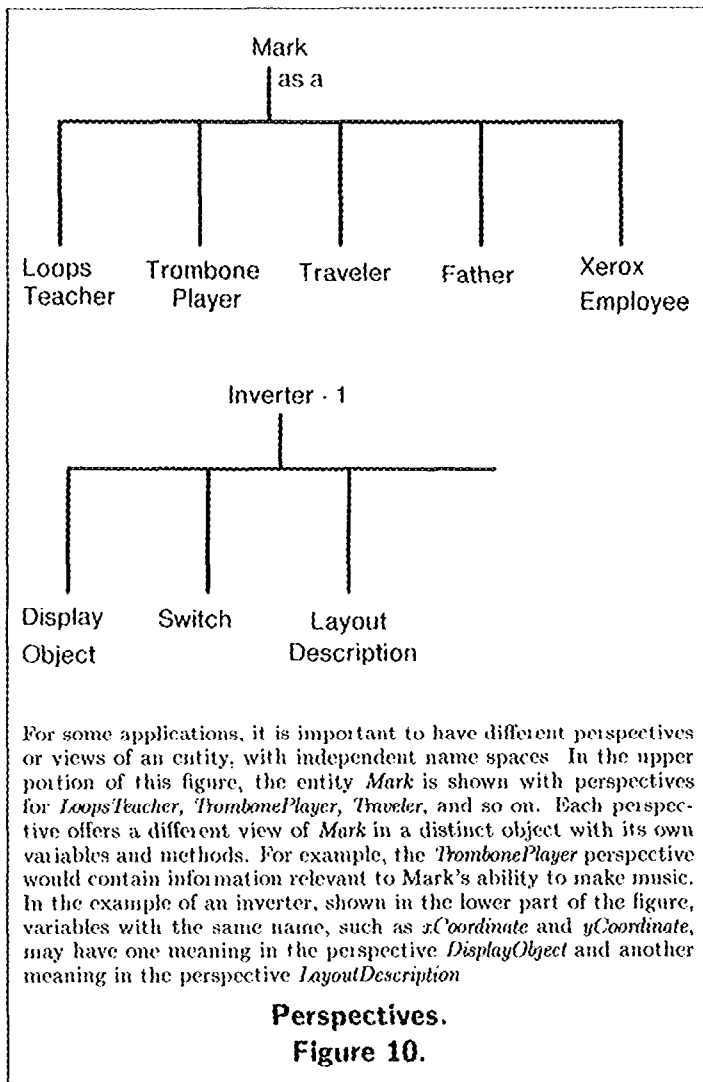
Mark
as a

Loops Teacher

Trombone Player

Traveler

Father

Xerox Employee

Inverter · 1

Display Object

Switch

Layout Description

For some applications, it is important to have different perspectives or views of an entity, with independent name spaces In the upper portion of this figure, the entity *Mark* is shown with perspectives for *LoopsTeacher*, *TrombonePlayer*, *Traveler*, and so on. Each perspective offers a different view of *Mark* in a distinct object with its own variables and methods. For example, the *TrombonePlayer* perspective would contain information relevant to Mark's ability to make music. In the example of an inverter, shown in the lower part of the figure, variables with the same name, such as *xCoordinate* and *yCoordinate*, may have one meaning in the perspective *DisplayObject* and another meaning in the perspective *LayoutDescription*

Perspectives.
Figure 10.